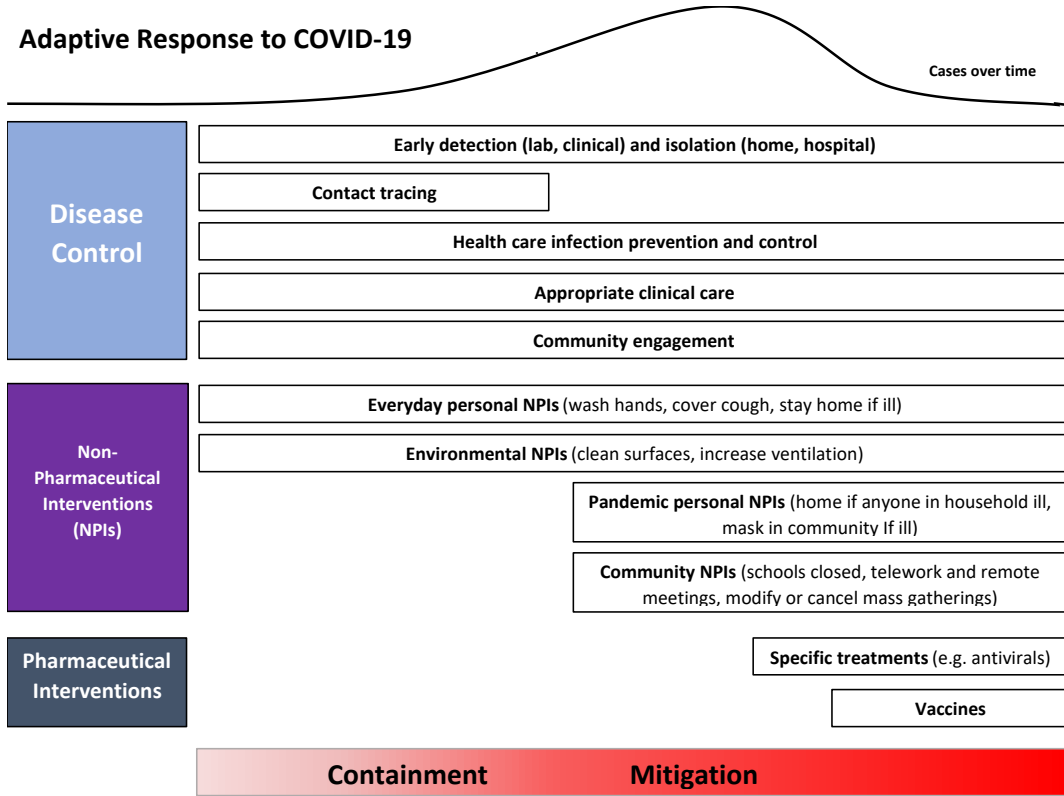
Adaptive Response to COVID-19

Cases over time

Disease Control

Early detection (lab, clinical) and isolation (home, hospital)

Contact tracing

Health care infection prevention and control

Appropriate clinical care

Community engagement

Non-Pharmaceutical Interventions (NPIs)

Everyday personal NPIs (wash hands, cover cough, stay home if ill)

Environmental NPIs (clean surfaces, increase ventilation)

Pandemic personal NPIs (home if anyone in household ill, mask in community If ill)

Community NPIs (schools closed, telework and remote meetings, modify or cancel mass gatherings)

Pharmaceutical Interventions

Specific treatments (e.g. antivirals)

Vaccines

Containment

Mitigation